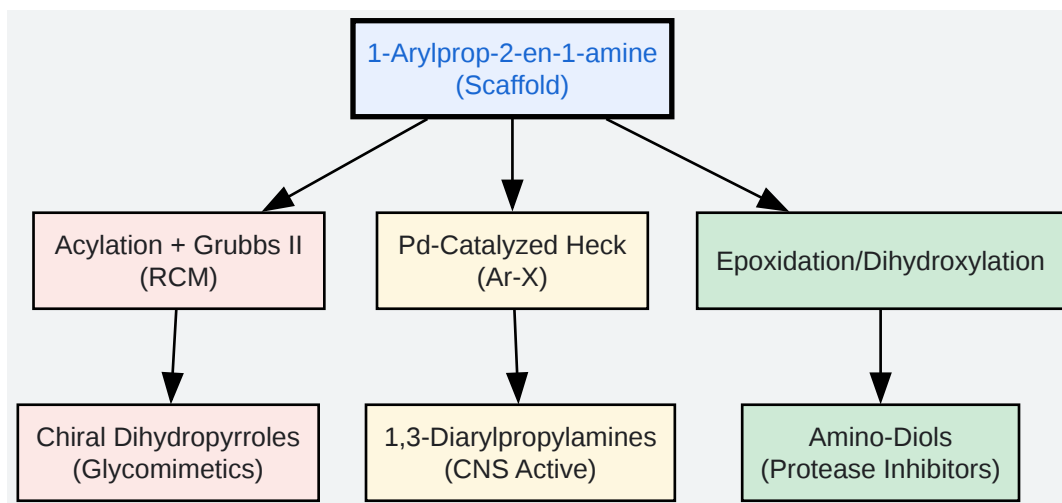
1-Arylprop-2-en-1-amine
(Scaffold)

Acylation + Grubbs II
(RCM)

Pd-Catalyzed Heck
(Ar-X)

Epoxidation/Dihydroxylation

Chiral Dihydropyrroles
(Glycomimetics)

1,3-Diarylpropylamines
(CNS Active)

Amino-Diols
(Protease Inhibitors)